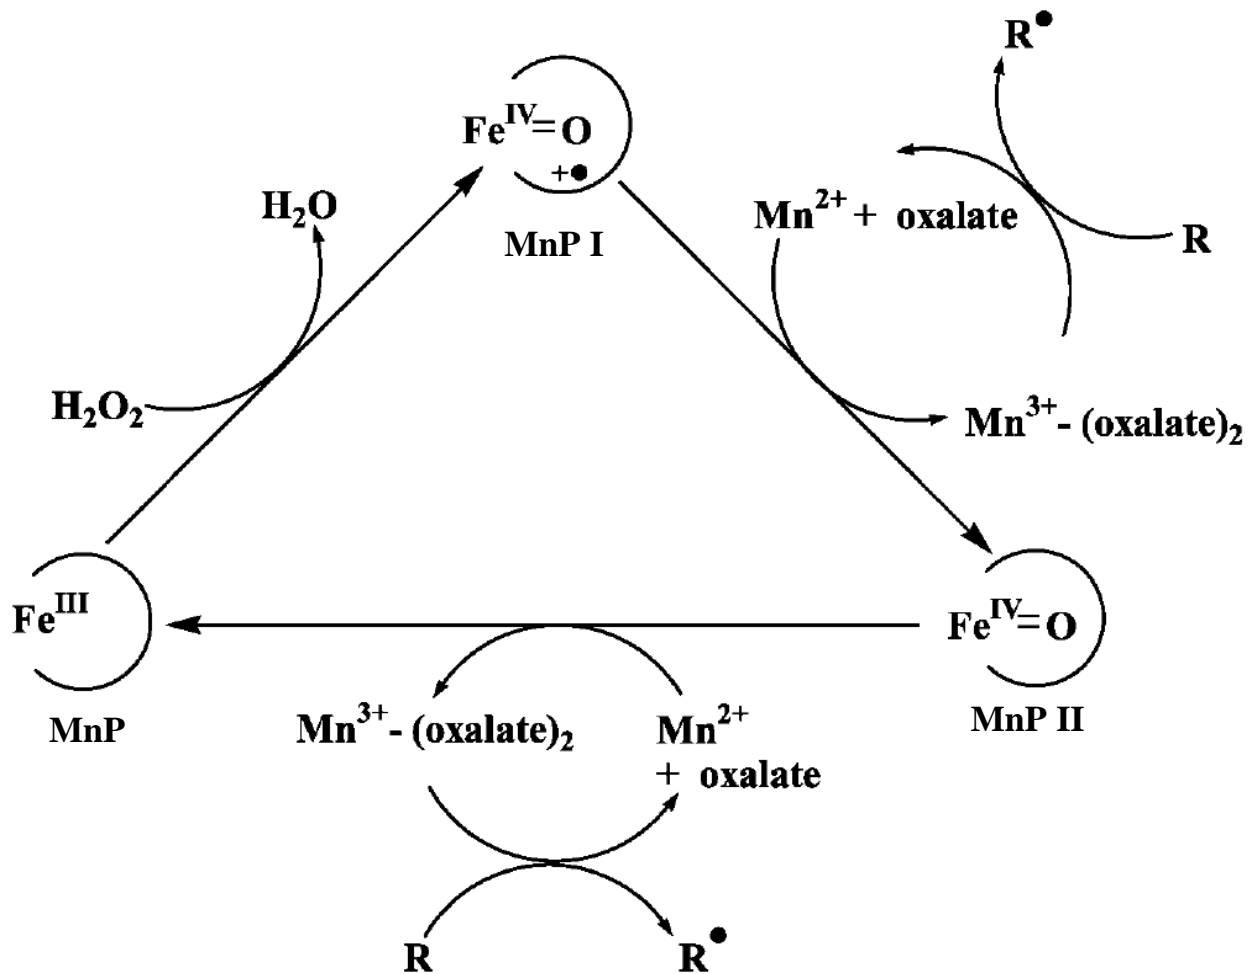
$R^{\bullet}$

$Fe^{IV}=O$ $+\bullet$

MnP I

$Mn^{2+}$ + oxalate

R

$H_2O$

$H_2O_2$

$Mn^{3+}$- (oxalate)$_2$

$Fe^{III}$

MnP

$Fe^{IV}=O$

MnP II

$Mn^{3+}$- (oxalate)$_2$

$Mn^{2+}$ + oxalate

R

$R^{\bullet}$